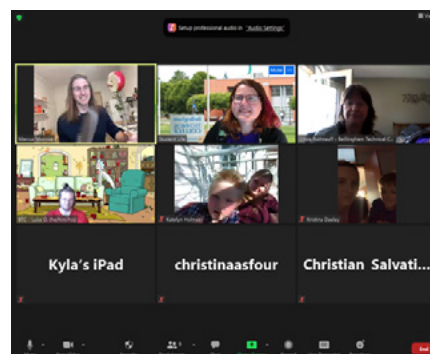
Setup professional audio in "Audio Settings"

Marissa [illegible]

Student Life

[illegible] - Bellingham Technical C...

BTC - Julie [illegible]

Katelyn Holmes

Kristina Dasley

Kyla's iPad

christinaasfour

Christian Salvati...

End